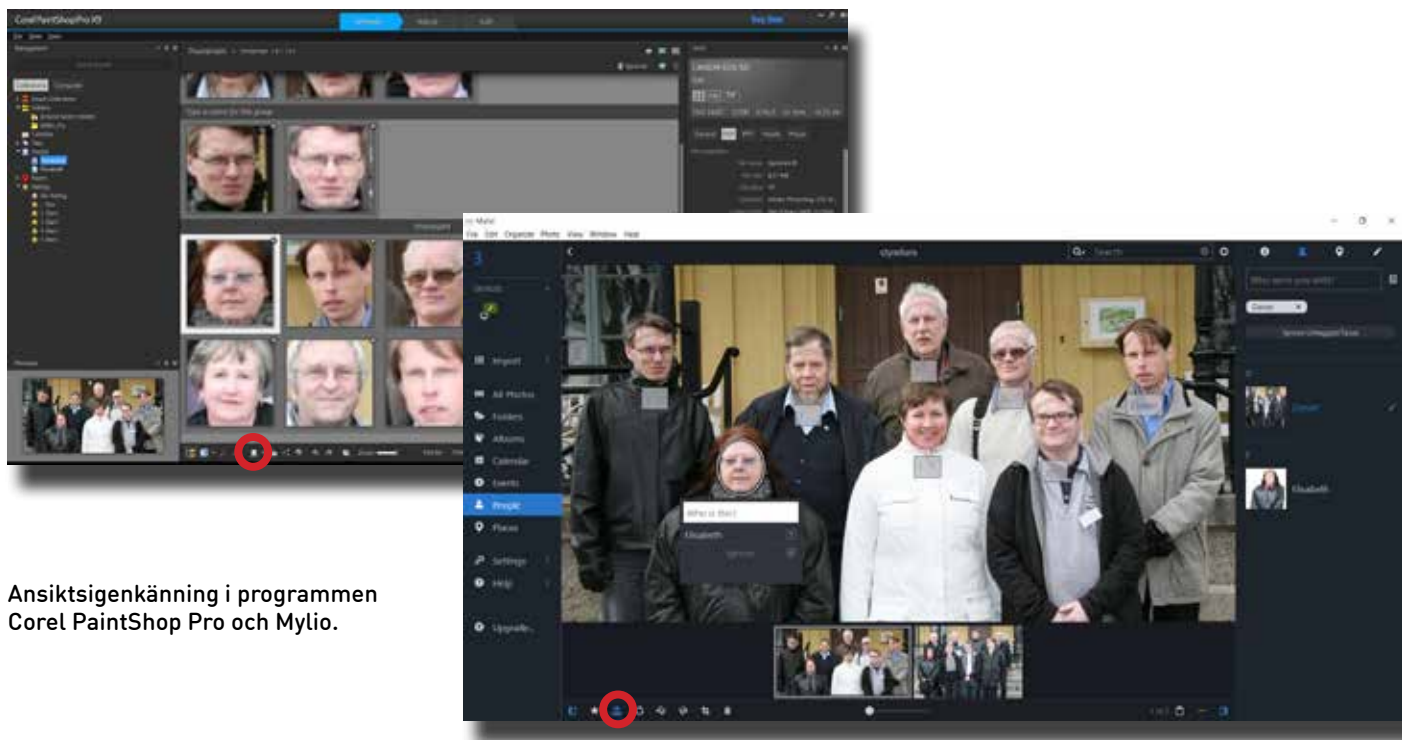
Corel PaintShop Pro X9

Navigation

Collections Computer

Type a name for this group

Photos

Mylio

File Edit Organize Photo View Window Help

Import

All Photos

Folders

Albums

Calendar

Events

People

Places

Settings

Help

Upgrade...

Who is this?

Elisabeth

Ignore

Elisabeth

Ansiktsigenkänning i programmen Corel PaintShop Pro och Mylio.